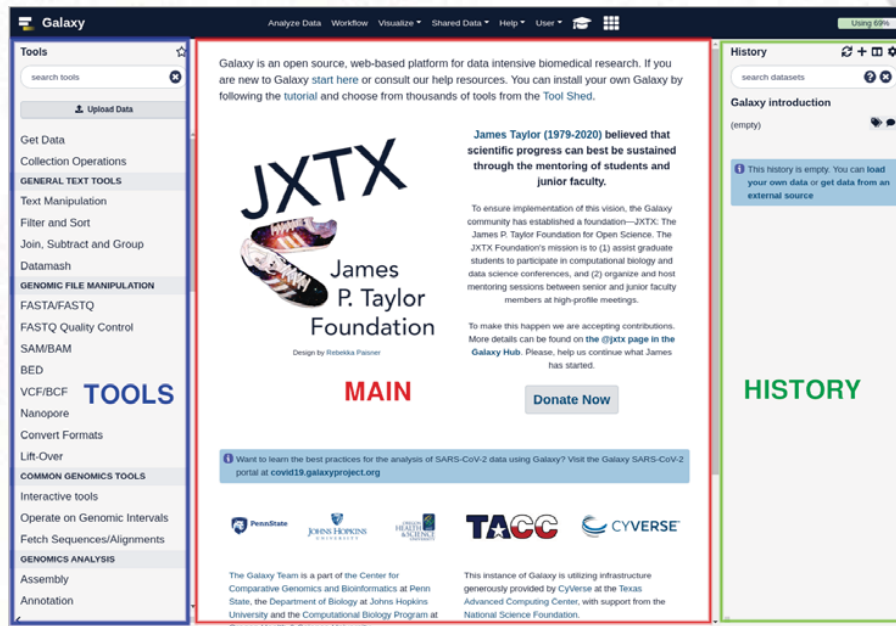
Galaxy

Analyze Data Workflow Visualize Shared Data Help User

Using 69%

Tools

search tools

Upload Data

Get Data
Collection Operations
GENERAL TEXT TOOLS
Text Manipulation
Filter and Sort
Join, Subtract and Group
Datamash
GENOMIC FILE MANIPULATION
FASTA/FASTQ
FASTQ Quality Control
SAM/BAM
BED
VCF/BCF
Nanopore
Convert Formats
Lift-Over
COMMON GENOMICS TOOLS
Interactive tools
Operate on Genomic Intervals
Fetch Sequences/Alignments
GENOMICS ANALYSIS
Assembly
Annotation

TOOLS

Galaxy is an open source, web-based platform for data intensive biomedical research. If you are new to Galaxy start here or consult our help resources. You can install your own Galaxy by following the tutorial and choose from thousands of tools from the Tool Shed.

JXTX

James P. Taylor Foundation

Design by Rebekka Paisner

James Taylor (1979-2020) believed that scientific progress can best be sustained through the mentoring of students and junior faculty.

To ensure implementation of this vision, the Galaxy community has established a foundation—JXTX: The James P. Taylor Foundation for Open Science. The JXTX Foundation's mission is to (1) assist graduate students to participate in computational biology and data science conferences, and (2) organize and host mentoring sessions between senior and junior faculty members at high-profile meetings.

To make this happen we are accepting contributions. More details can be found on the @jxtx page in the Galaxy Hub. Please, help us continue what James has started.

MAIN

Donate Now

Want to learn the best practices for the analysis of SARS-CoV-2 data using Galaxy? Visit the Galaxy SARS-CoV-2 portal at covid19.galaxyproject.org

PennState
JOHNS HOPKINS UNIVERSITY
OREGON HEALTH & SCIENCE UNIVERSITY
TACC
CYVERSE

The Galaxy Team is a part of the Center for Comparative Genomics and Bioinformatics at Penn State, the Department of Biology at Johns Hopkins University and the Computational Biology Program at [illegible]

This instance of Galaxy is utilizing infrastructure generously provided by CyVerse at the Texas Advanced Computing Center, with support from the National Science Foundation.

History

search datasets

Galaxy introduction

(empty)

This history is empty. You can load your own data or get data from an external source

HISTORY